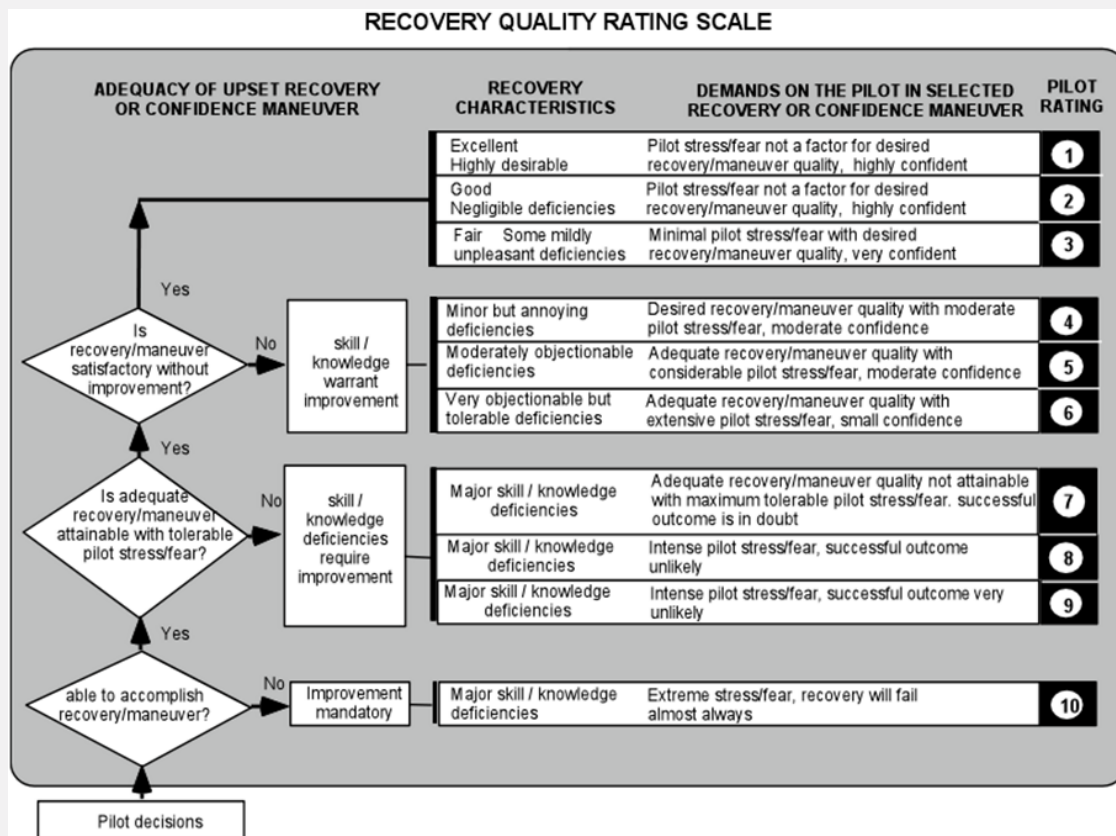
RECOVERY QUALITY RATING SCALE

ADEQUACY OF UPSET RECOVERY OR CONFIDENCE MANEUVER

RECOVERY CHARACTERISTICS

DEMANDS ON THE PILOT IN SELECTED RECOVERY OR CONFIDENCE MANEUVER

PILOT RATING

| Excellent Highly desirable | Pilot stress/fear not a factor for desired recovery/maneuver quality, highly confident | 1 |
|---|---|---|
| Good Negligible deficiencies | Pilot stress/fear not a factor for desired recovery/maneuver quality, highly confident | 2 |
| Fair Some mildly unpleasant deficiencies | Minimal pilot stress/fear with desired recovery/maneuver quality, very confident | 3 |

Yes

Is recovery/maneuver satisfactory without improvement?

No

skill / knowledge warrant improvement

| Minor but annoying deficiencies | Desired recovery/maneuver quality with moderate pilot stress/fear, moderate confidence | 4 |
|---|---|---|
| Moderately objectionable deficiencies | Adequate recovery/maneuver quality with considerable pilot stress/fear, moderate confidence | 5 |
| Very objectionable but tolerable deficiencies | Adequate recovery/maneuver quality with extensive pilot stress/fear, small confidence | 6 |

Yes

Is adequate recovery/maneuver attainable with tolerable pilot stress/fear?

No

skill / knowledge deficiencies require improvement

| Major skill / knowledge deficiencies | Adequate recovery/maneuver quality not attainable with maximum tolerable pilot stress/fear. successful outcome is in doubt | 7 |
|---|---|---|
| Major skill / knowledge deficiencies | Intense pilot stress/fear, successful outcome unlikely | 8 |
| Major skill / knowledge deficiencies | Intense pilot stress/fear, successful outcome very unlikely | 9 |

Yes

able to accomplish recovery/maneuver?

No

Improvement mandatory

| Major skill / knowledge deficiencies | Extreme stress/fear, recovery will fail almost always | 10 |
|---|---|---|

Pilot decisions